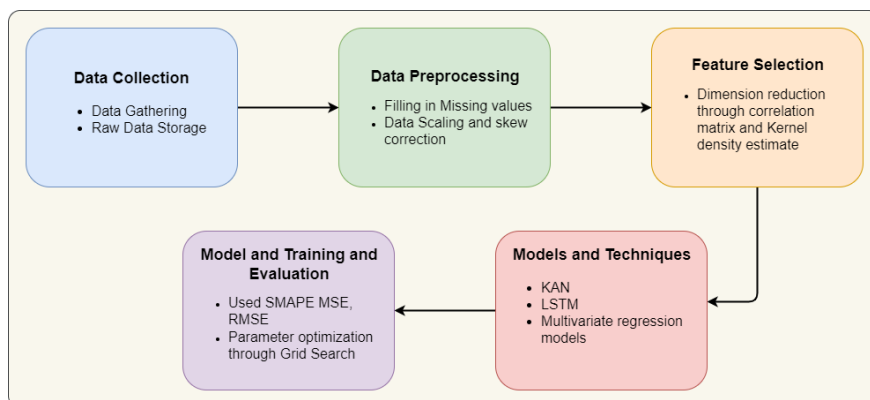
Data Collection

- Data Gathering
- Raw Data Storage

Data Preprocessing

- Filling in Missing values
- Data Scaling and skew correction

Feature Selection

- Dimension reduction through correlation matrix and Kernel density estimate

Models and Techniques

- KAN
- LSTM
- Multivariate regression models

Model and Training and Evaluation

- Used SMAPE MSE, RMSE
- Parameter optimization through Grid Search